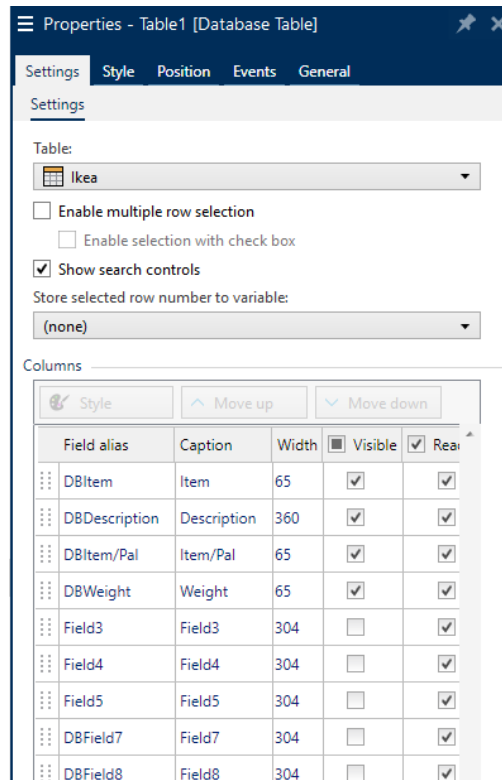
Properties - Table1 [Database Table]

Settings Style Position Events General

Settings

Table:

Ikea

Enable multiple row selection

Enable selection with check box

Show search controls

Store selected row number to variable:

(none)

Columns

Style Move up Move down

| Field alias | Caption | Width | Visible | Rea |
|---|---|---|---|---|
| DBItem | Item | 65 | ✓ | ✓ |
| DBDescription | Description | 360 | ✓ | ✓ |
| DBItem/Pal | Item/Pal | 65 | ✓ | ✓ |
| DBWeight | Weight | 65 | ✓ | ✓ |
| Field3 | Field3 | 304 | | ✓ |
| Field4 | Field4 | 304 | | ✓ |
| Field5 | Field5 | 304 | | ✓ |
| DBField7 | Field7 | 304 | | ✓ |
| DBField8 | Field8 | 304 | | ✓ |